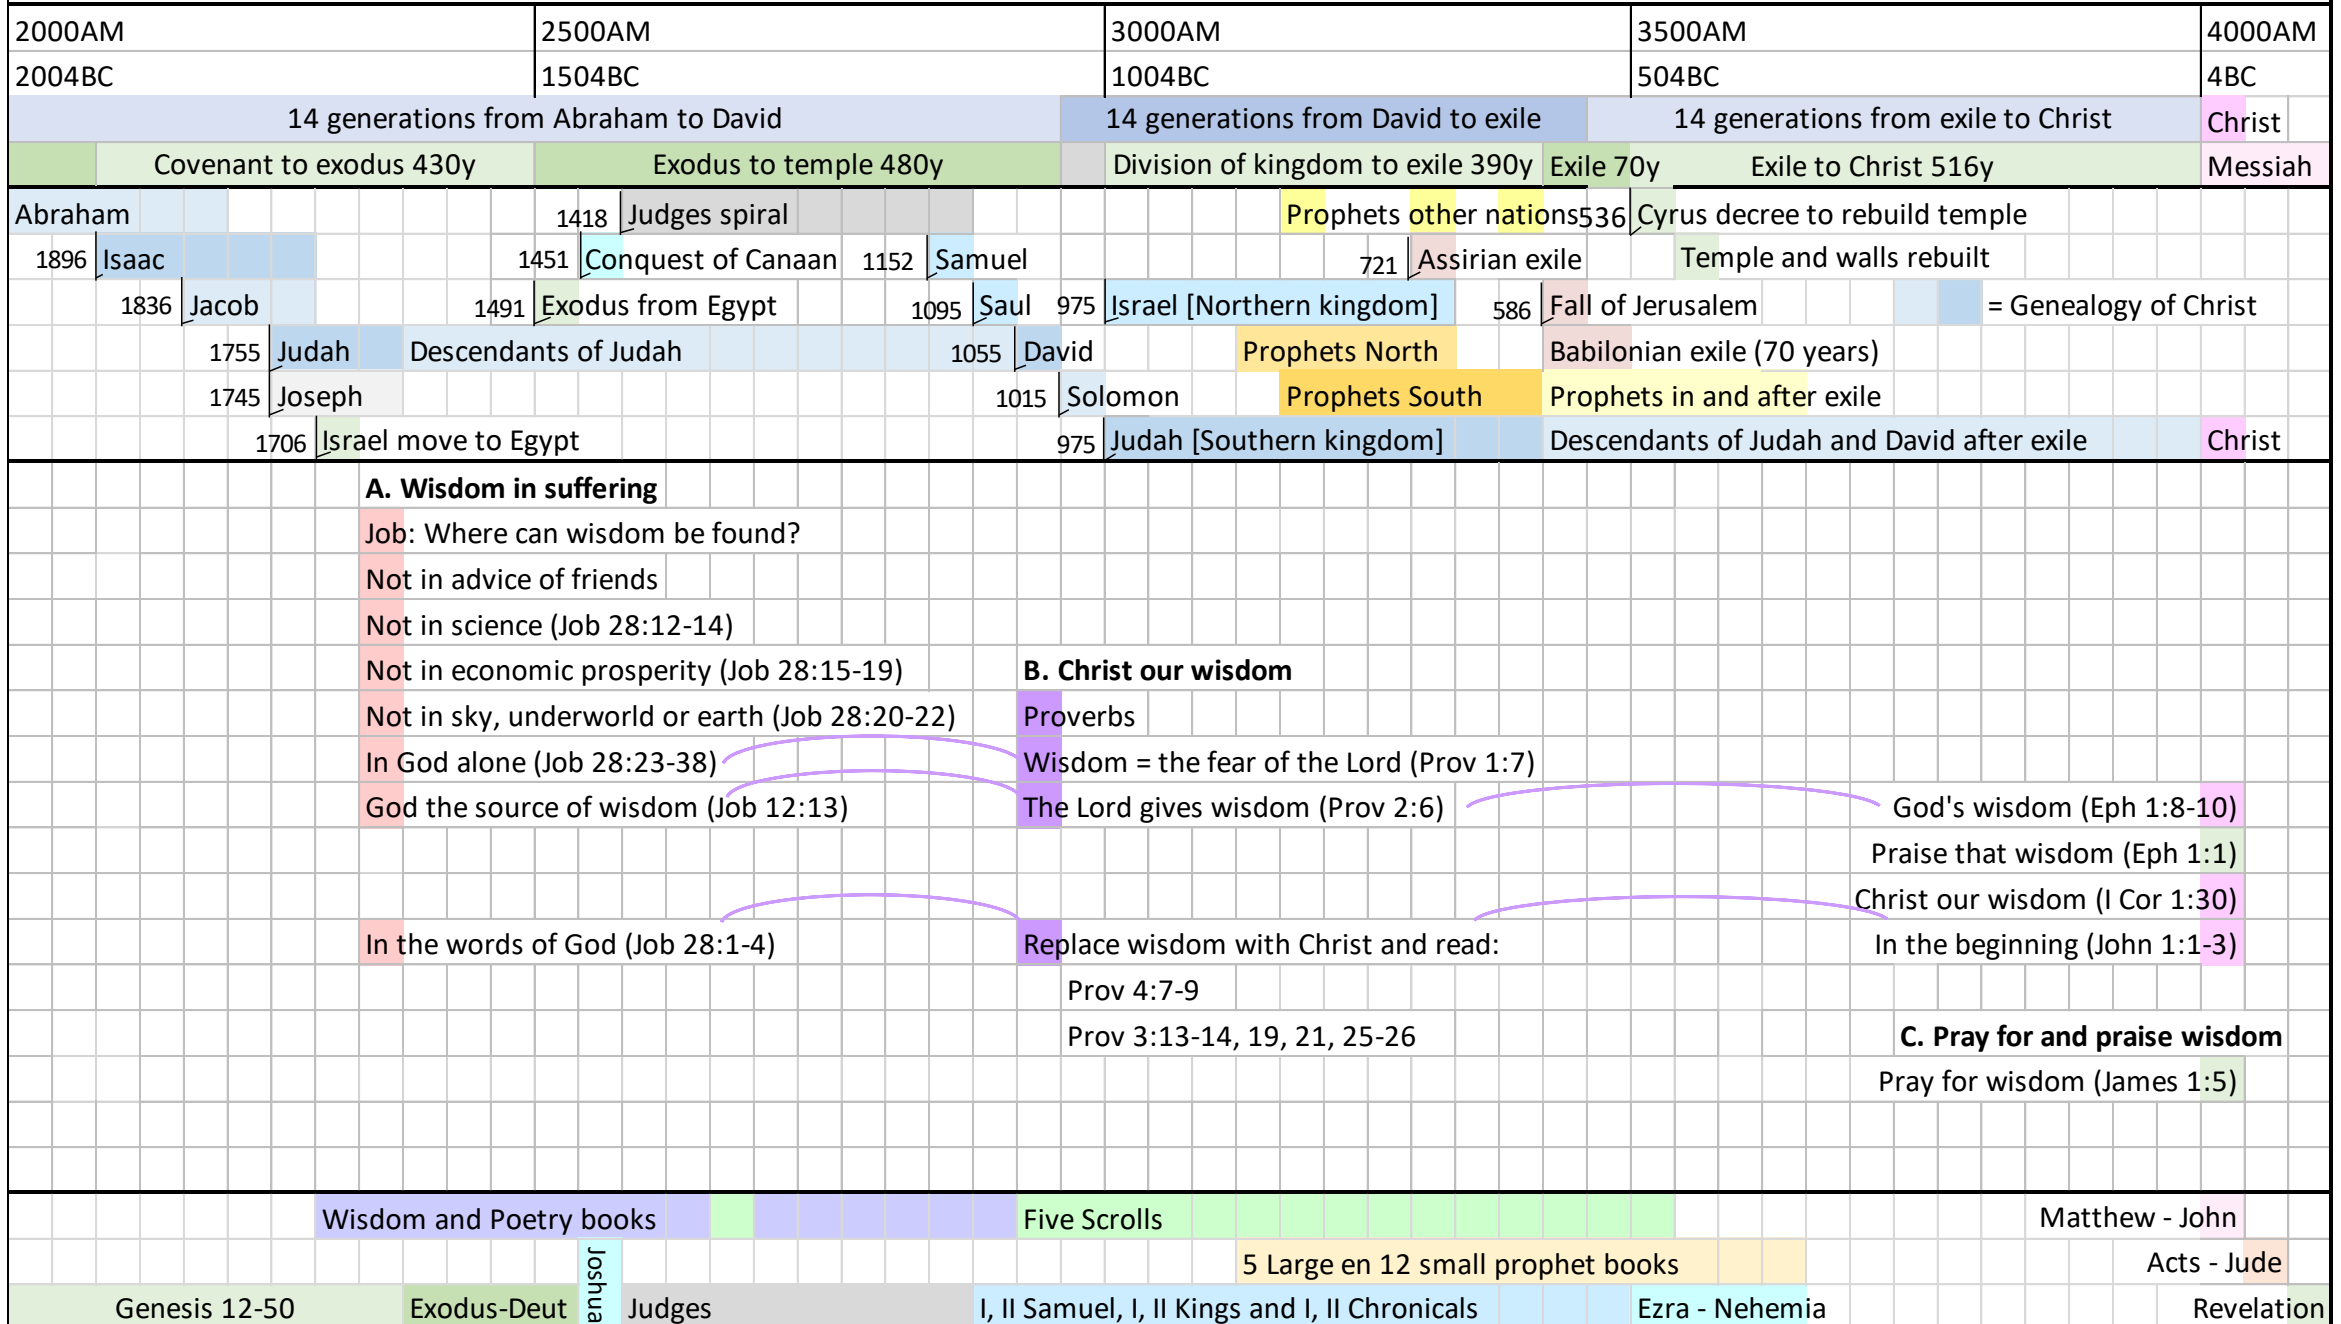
| 2000AM | 2500AM | 3000AM | 3500AM | 4000AM |
|---|---|---|---|---|
| 2004BC | 1504BC | 1004BC | 504BC | 4BC |

14 generations from Abraham to David
14 generations from David to exile
14 generations from exile to Christ
Christ

Covenant to exodus 430y
Exodus to temple 480y
Division of kingdom to exile 390y
Exile 70y
Exile to Christ 516y
Messiah

Abraham
1418 Judges spiral
Prophets other nations
536 Cyrus decree to rebuild temple

1896 Isaac
1451 Conquest of Canaan
1152 Samuel
721 Assirian exile
Temple and walls rebuilt

1836 Jacob
1491 Exodus from Egypt
1095 Saul
975 Israel [Northern kingdom]
586 Fall of Jerusalem
= Genealogy of Christ

1755 Judah
Descendants of Judah
1055 David
Prophets North
Babilonian exile (70 years)

1745 Joseph
1015 Solomon
Prophets South
Prophets in and after exile

1706 Israel move to Egypt
975 Judah [Southern kingdom]
Descendants of Judah and David after exile
Christ

**A. Wisdom in suffering**
Job: Where can wisdom be found?
Not in advice of friends
Not in science (Job 28:12-14)
Not in economic prosperity (Job 28:15-19)
Not in sky, underworld or earth (Job 28:20-22)
In God alone (Job 28:23-38)
God the source of wisdom (Job 12:13)

In the words of God (Job 28:1-4)

**B. Christ our wisdom**
Proverbs
Wisdom = the fear of the Lord (Prov 1:7)
The Lord gives wisdom (Prov 2:6)

Replace wisdom with Christ and read:
Prov 4:7-9
Prov 3:13-14, 19, 21, 25-26

God's wisdom (Eph 1:8-10)
Praise that wisdom (Eph 1:1)
Christ our wisdom (I Cor 1:30)
In the beginning (John 1:1-3)

**C. Pray for and praise wisdom**
Pray for wisdom (James 1:5)

Wisdom and Poetry books
Five Scrolls
Matthew - John
Joshua
5 Large en 12 small prophet books
Acts - Jude
Genesis 12-50
Exodus-Deut
Judges
I, II Samuel, I, II Kings and I, II Chronicals
Ezra - Nehemia
Revelation